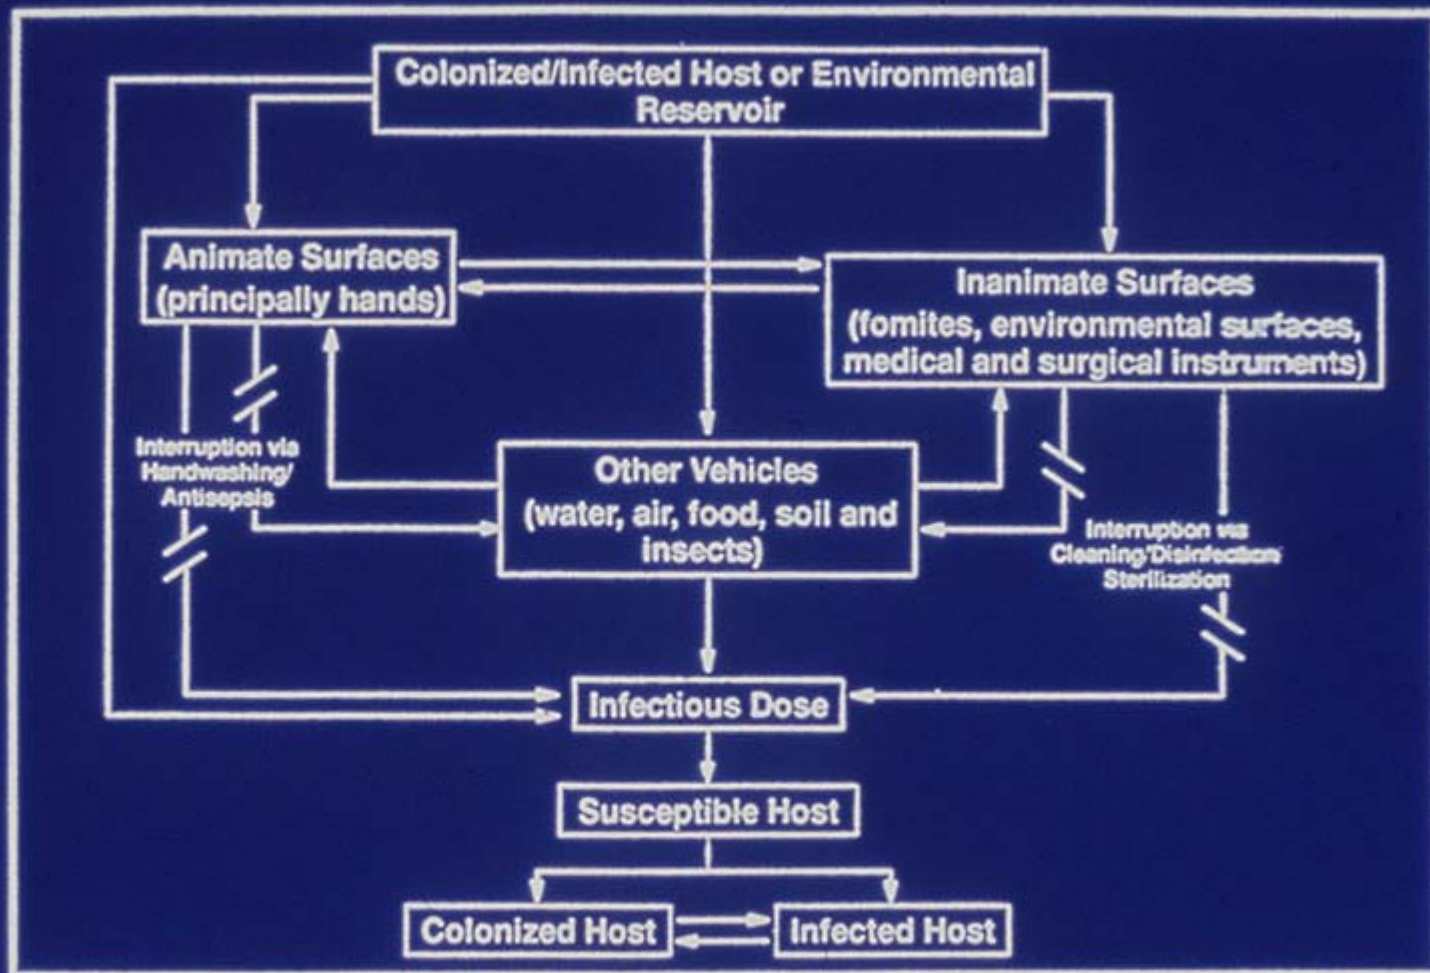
Colonized/Infected Host or Environmental Reservoir

Animate Surfaces (principally hands)

Inanimate Surfaces (fomites, environmental surfaces, medical and surgical instruments)

Interruption via Handwashing/ Antisepsis

Other Vehicles (water, air, food, soil and insects)

Interruption via Cleaning/Disinfection/ Sterilization

Infectious Dose

Susceptible Host

Colonized Host

Infected Host